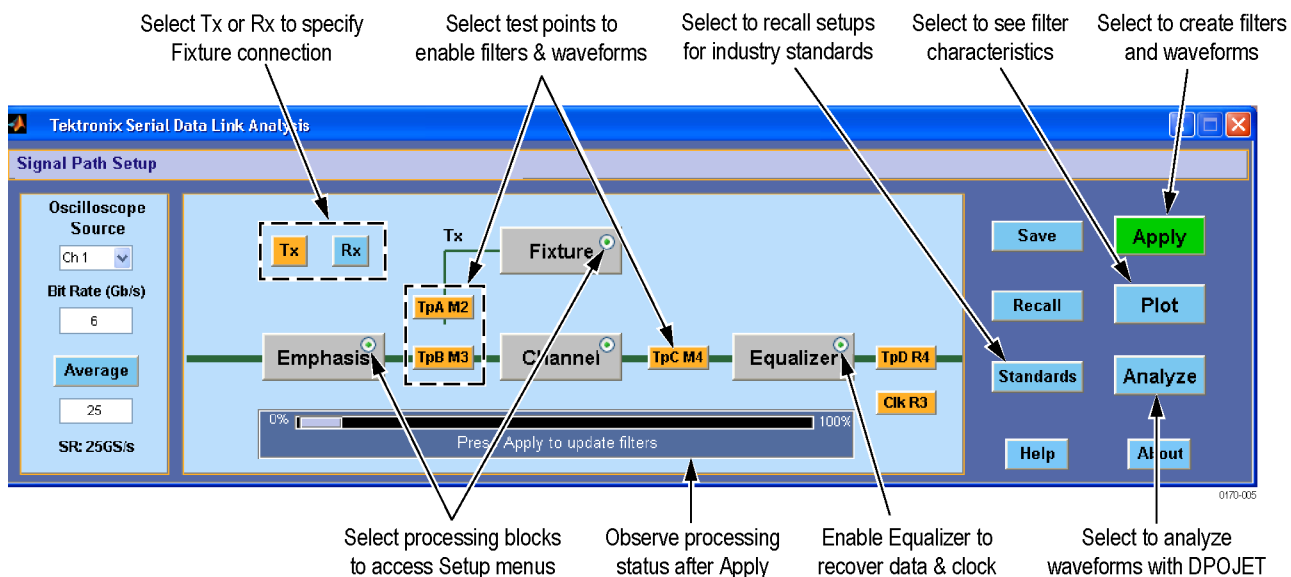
Select Tx or Rx to specify Fixture connection

Select test points to enable filters & waveforms

Select to recall setups for industry standards

Select to see filter characteristics

Select to create filters and waveforms

Tektronix Serial Data Link Analysis

Signal Path Setup

Oscilloscope Source

Ch 1

Bit Rate (Gb/s)

6

Average

25

SR: 25GS/s

Tx

Rx

Tx

Fixture

TpA M2

Emphasis

TpB M3

Channel

TpC M4

Equalizer

TpD R4

Clk R3

0%

100%

Press Apply to update filters

Save

Apply

Recall

Plot

Standards

Analyze

Help

About

0170-005

Select processing blocks to access Setup menus

Observe processing status after Apply

Enable Equalizer to recover data & clock

Select to analyze waveforms with DPOJET